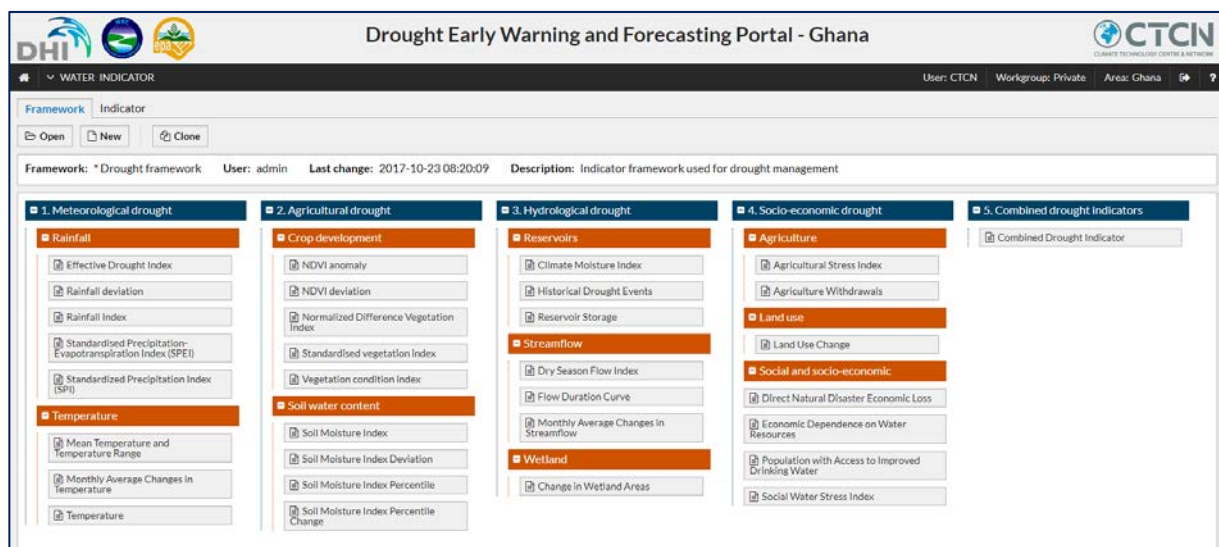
DHI

Drought Early Warning and Forecasting Portal - Ghana

CTCN
CLIMATE TECHNOLOGY CENTRE & NETWORK

WATER INDICATOR

User: CTCN   Workgroup: Private   Area: Ghana

Framework   Indicator

Open   New   Clone

Framework: *Drought framework   User: admin   Last change: 2017-10-23 08:20:09   Description: Indicator framework used for drought management

1. Meteorological drought
Rainfall
Effective Drought Index
Rainfall deviation
Rainfall Index
Standardised Precipitation-Evapotranspiration Index (SPEI)
Standardized Precipitation Index (SPI)
Temperature
Mean Temperature and Temperature Range
Monthly Average Changes in Temperature
Temperature

2. Agricultural drought
Crop development
NDVI anomaly
NDVI deviation
Normalized Difference Vegetation Index
Standardised vegetation index
Vegetation condition index
Soil water content
Soil Moisture Index
Soil Moisture Index Deviation
Soil Moisture Index Percentile
Soil Moisture Index Percentile Change

3. Hydrological drought
Reservoirs
Climate Moisture Index
Historical Drought Events
Reservoir Storage
Streamflow
Dry Season Flow Index
Flow Duration Curve
Monthly Average Changes in Streamflow
Wetland
Change in Wetland Areas

4. Socio-economic drought
Agriculture
Agricultural Stress Index
Agriculture Withdrawals
Land use
Land Use Change
Social and socio-economic
Direct Natural Disaster Economic Loss
Economic Dependence on Water Resources
Population with Access to Improved Drinking Water
Social Water Stress Index

5. Combined drought indicators
Combined Drought Indicator